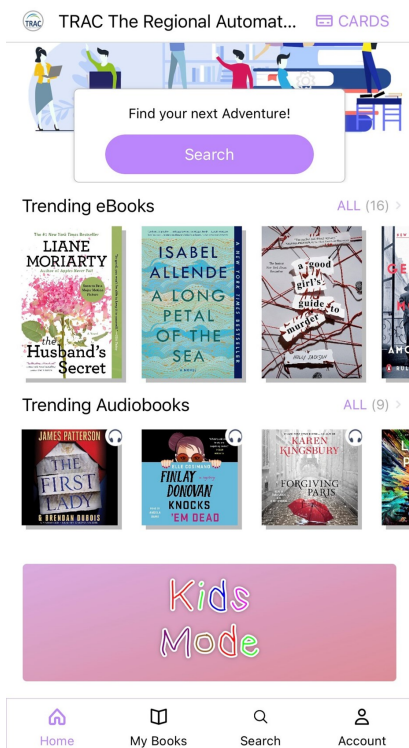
TRAC TRAC The Regional Automat...

CARDS

Find your next Adventure!

Search

Trending eBooks

ALL (16)

LIANE MORIARTY

the Husband's Secret

ISABEL ALLENDE

A LONG PETAL OF THE SEA

A NEW YORK TIMES BESTSELLER

a good girl's guide to murder

HOLLY JACKSON

Trending Audiobooks

ALL (9)

JAMES PATTERSON

THE FIRST LADY

& BRENDAN DUBOIS

FINLAY DONOVAN KNOCKS 'EM DEAD

KAREN KINGSBURY

FORGIVING PARIS

Kids Mode

Home

My Books

Search

Account